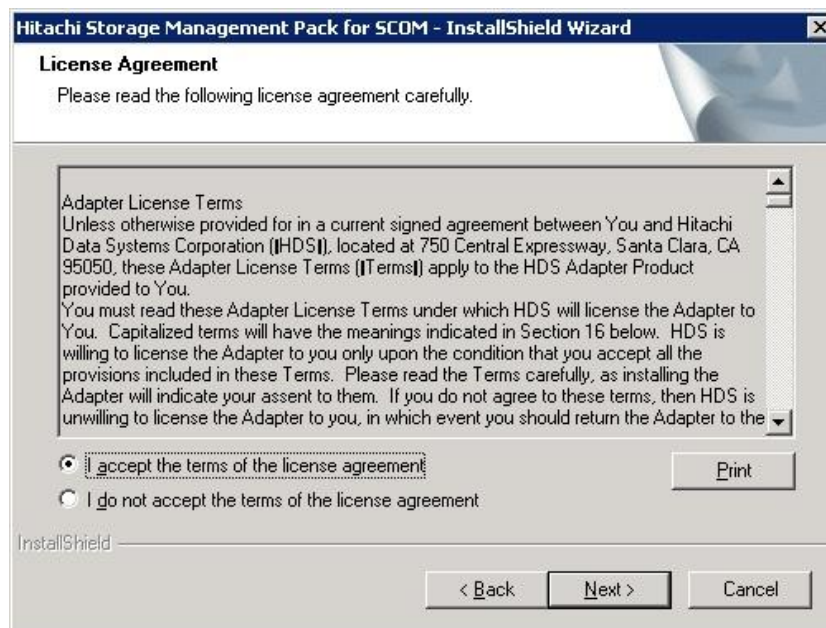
Hitachi Storage Management Pack for SCOM - InstallShield Wizard

License Agreement

Please read the following license agreement carefully.

Adapter License Terms
Unless otherwise provided for in a current signed agreement between You and Hitachi Data Systems Corporation (❙HDS❙), located at 750 Central Expressway, Santa Clara, CA 95050, these Adapter License Terms (❙Terms❙) apply to the HDS Adapter Product provided to You.
You must read these Adapter License Terms under which HDS will license the Adapter to You. Capitalized terms will have the meanings indicated in Section 16 below. HDS is willing to license the Adapter to you only upon the condition that you accept all the provisions included in these Terms. Please read the Terms carefully, as installing the Adapter will indicate your assent to them. If you do not agree to these terms, then HDS is unwilling to license the Adapter to you, in which event you should return the Adapter to the

I accept the terms of the license agreement

I do not accept the terms of the license agreement

Print

InstallShield

< Back

Next >

Cancel